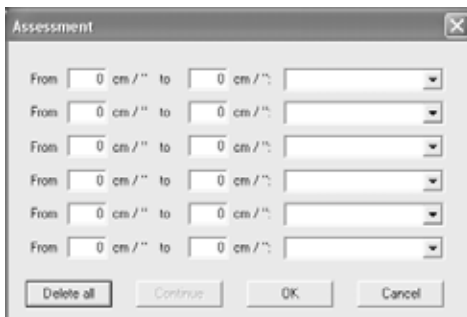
Assessment

From 0 cm / " to 0 cm / ":
From 0 cm / " to 0 cm / ":
From 0 cm / " to 0 cm / ":
From 0 cm / " to 0 cm / ":
From 0 cm / " to 0 cm / ":
From 0 cm / " to 0 cm / ":

Delete all Continue OK Cancel